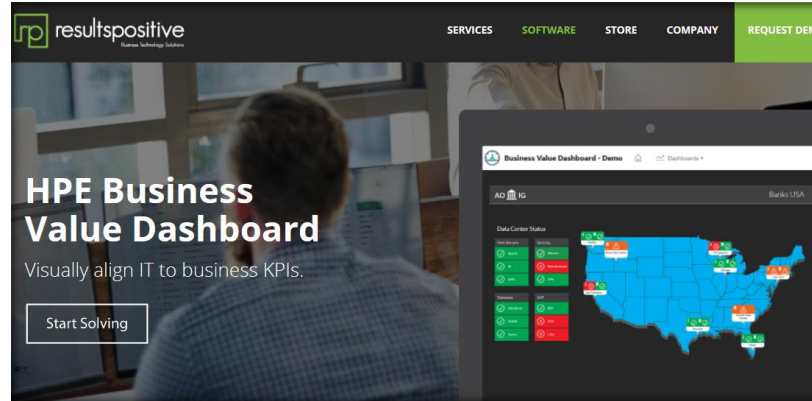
rp resultspositive
Business Technology Solutions

SERVICES SOFTWARE STORE COMPANY REQUEST DEM

HPE Business Value Dashboard

Visually align IT to business KPIs.

Start Solving

Business Value Dashboard - Demo
Dashboards

AO IG
Banks USA

Data Center Status